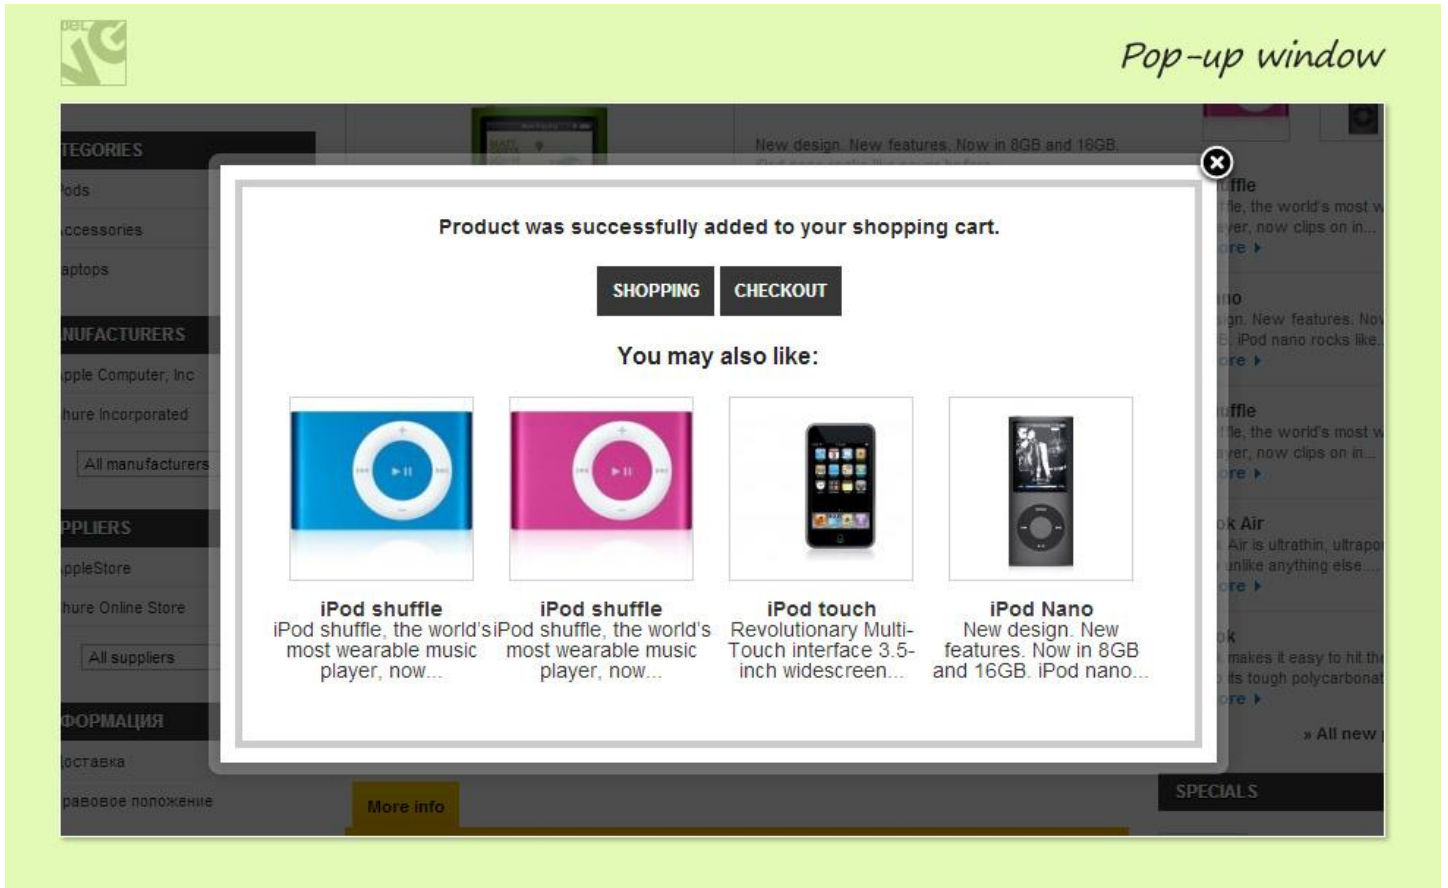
Pop-up window

TEGORIES
Pods
ccessories
aptops

NUFACTURERS
pple Computer, Inc
hure Incorporated
All manufacturers

PPLIERS
ppleStore
hure Online Store
All suppliers

ФОРМАЦИЯ
оставка
равовое положение

New design. New features. Now in 8GB and 16GB.

Product was successfully added to your shopping cart.

SHOPPING CHECKOUT

You may also like:

iPod shuffle
iPod shuffle, the world's most wearable music player, now...

iPod shuffle
iPod shuffle, the world's most wearable music player, now...

iPod touch
Revolutionary Multi-Touch interface 3.5-inch widescreen...

iPod Nano
New design. New features. Now in 8GB and 16GB. iPod nano...

uffle
ffle, the world's most w
yer, now clips on in...
ore
no
ign. New features. Nov
B. iPod nano rocks like
ore
uffle
ffle, the world's most w
yer, now clips on in...
ore
ok Air
Air is ultrathin, ultrapo
unlike anything else...
ore
ok
makes it easy to hit th
its tough polycarbonat
ore
» All new
SPECIALS

More info